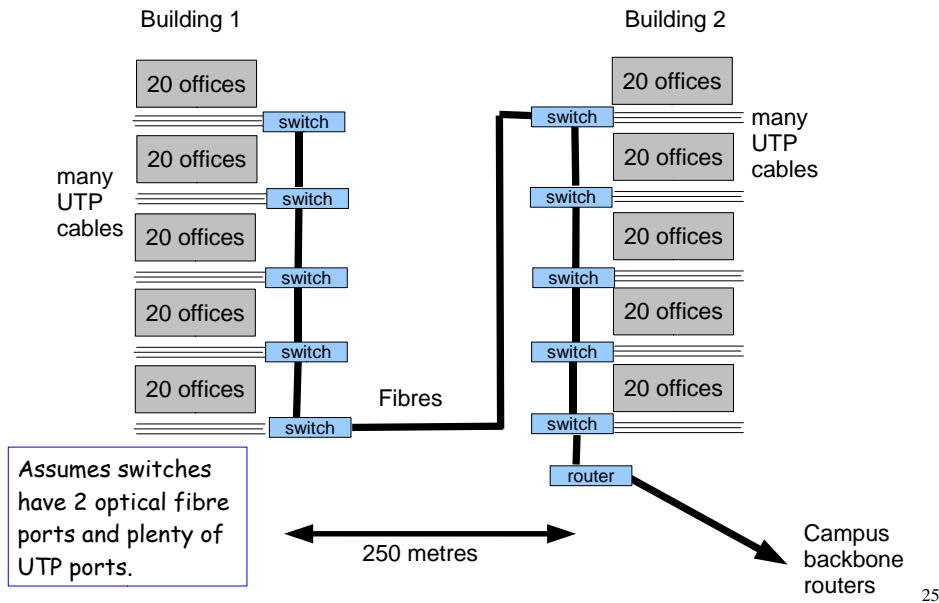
Building 1

20 offices
switch
many UTP cables
20 offices
switch
20 offices
switch
20 offices
switch
20 offices
switch

Fibres

Building 2

20 offices
switch
many UTP cables
20 offices
switch
20 offices
switch
20 offices
switch
20 offices
switch
router

Assumes switches have 2 optical fibre ports and plenty of UTP ports.

250 metres

Campus backbone routers

25